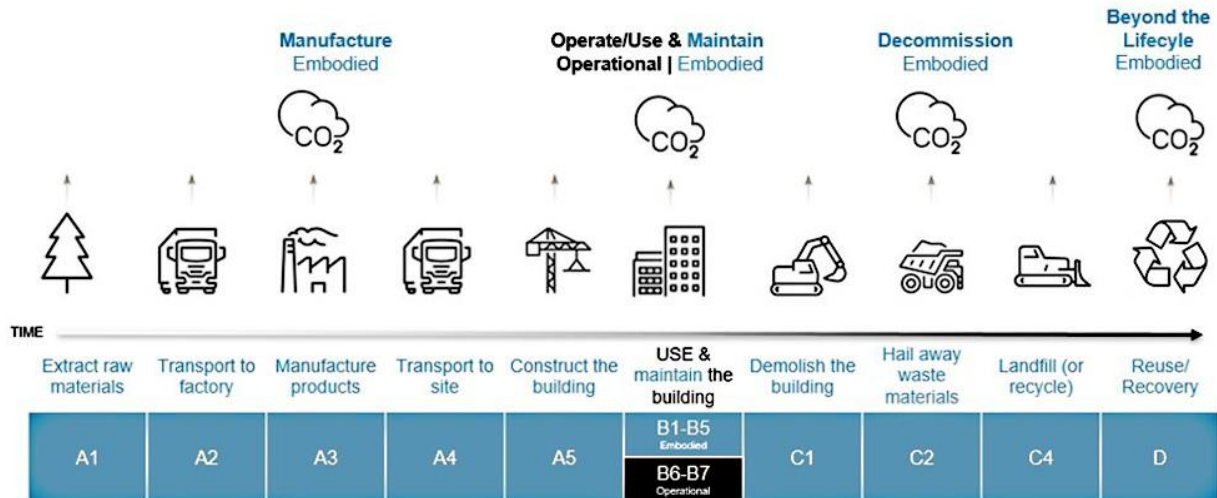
Manufacture
Embodied

Operate/Use & Maintain
Operational | Embodied

Decommission
Embodied

Beyond the Lifecycle
Embodied

$CO_2$

$CO_2$

$CO_2$

$CO_2$

TIME

Extract raw materials

Transport to factory

Manufacture products

Transport to site

Construct the building

USE & maintain the building

Demolish the building

Hail away waste materials

Landfill (or recycle)

Reuse/ Recovery

| A1 | A2 | A3 | A4 | A5 | B1-B5 Embodied / B6-B7 Operational | C1 | C2 | C4 | D |
|---|---|---|---|---|---|---|---|---|---|